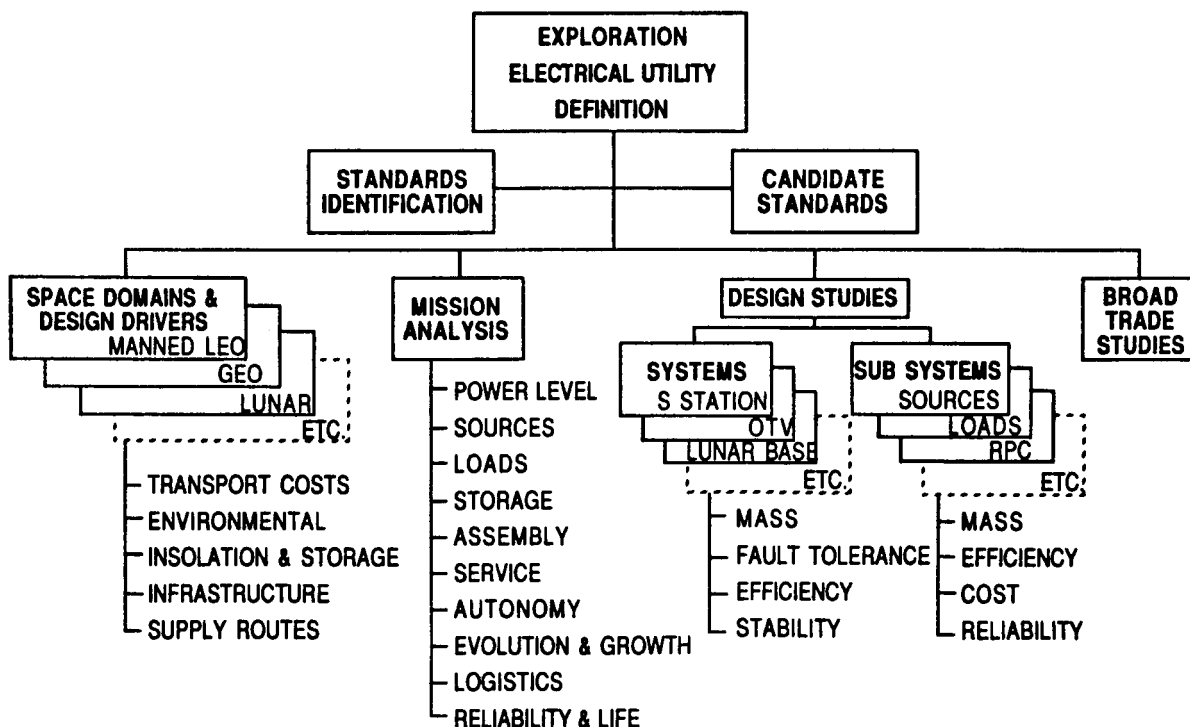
EXPLORATION ELECTRICAL UTILITY DEFINITION

STANDARDS IDENTIFICATION

CANDIDATE STANDARDS

SPACE DOMAINS & DESIGN DRIVERS
MANNED LEO
GEO
LUNAR
ETC

TRANSPORT COSTS
ENVIRONMENTAL
INSOLATION & STORAGE
INFRASTRUCTURE
SUPPLY ROUTES

MISSION ANALYSIS

POWER LEVEL
SOURCES
LOADS
STORAGE
ASSEMBLY
SERVICE
AUTONOMY
EVOLUTION & GROWTH
LOGISTICS
RELIABILITY & LIFE

DESIGN STUDIES

SYSTEMS
S STATION
OTV
LUNAR BASE
ETC

MASS
FAULT TOLERANCE
EFFICIENCY
STABILITY

SUB SYSTEMS
SOURCES
LOADS
RPC
ETC

MASS
EFFICIENCY
COST
RELIABILITY

BROAD TRADE STUDIES